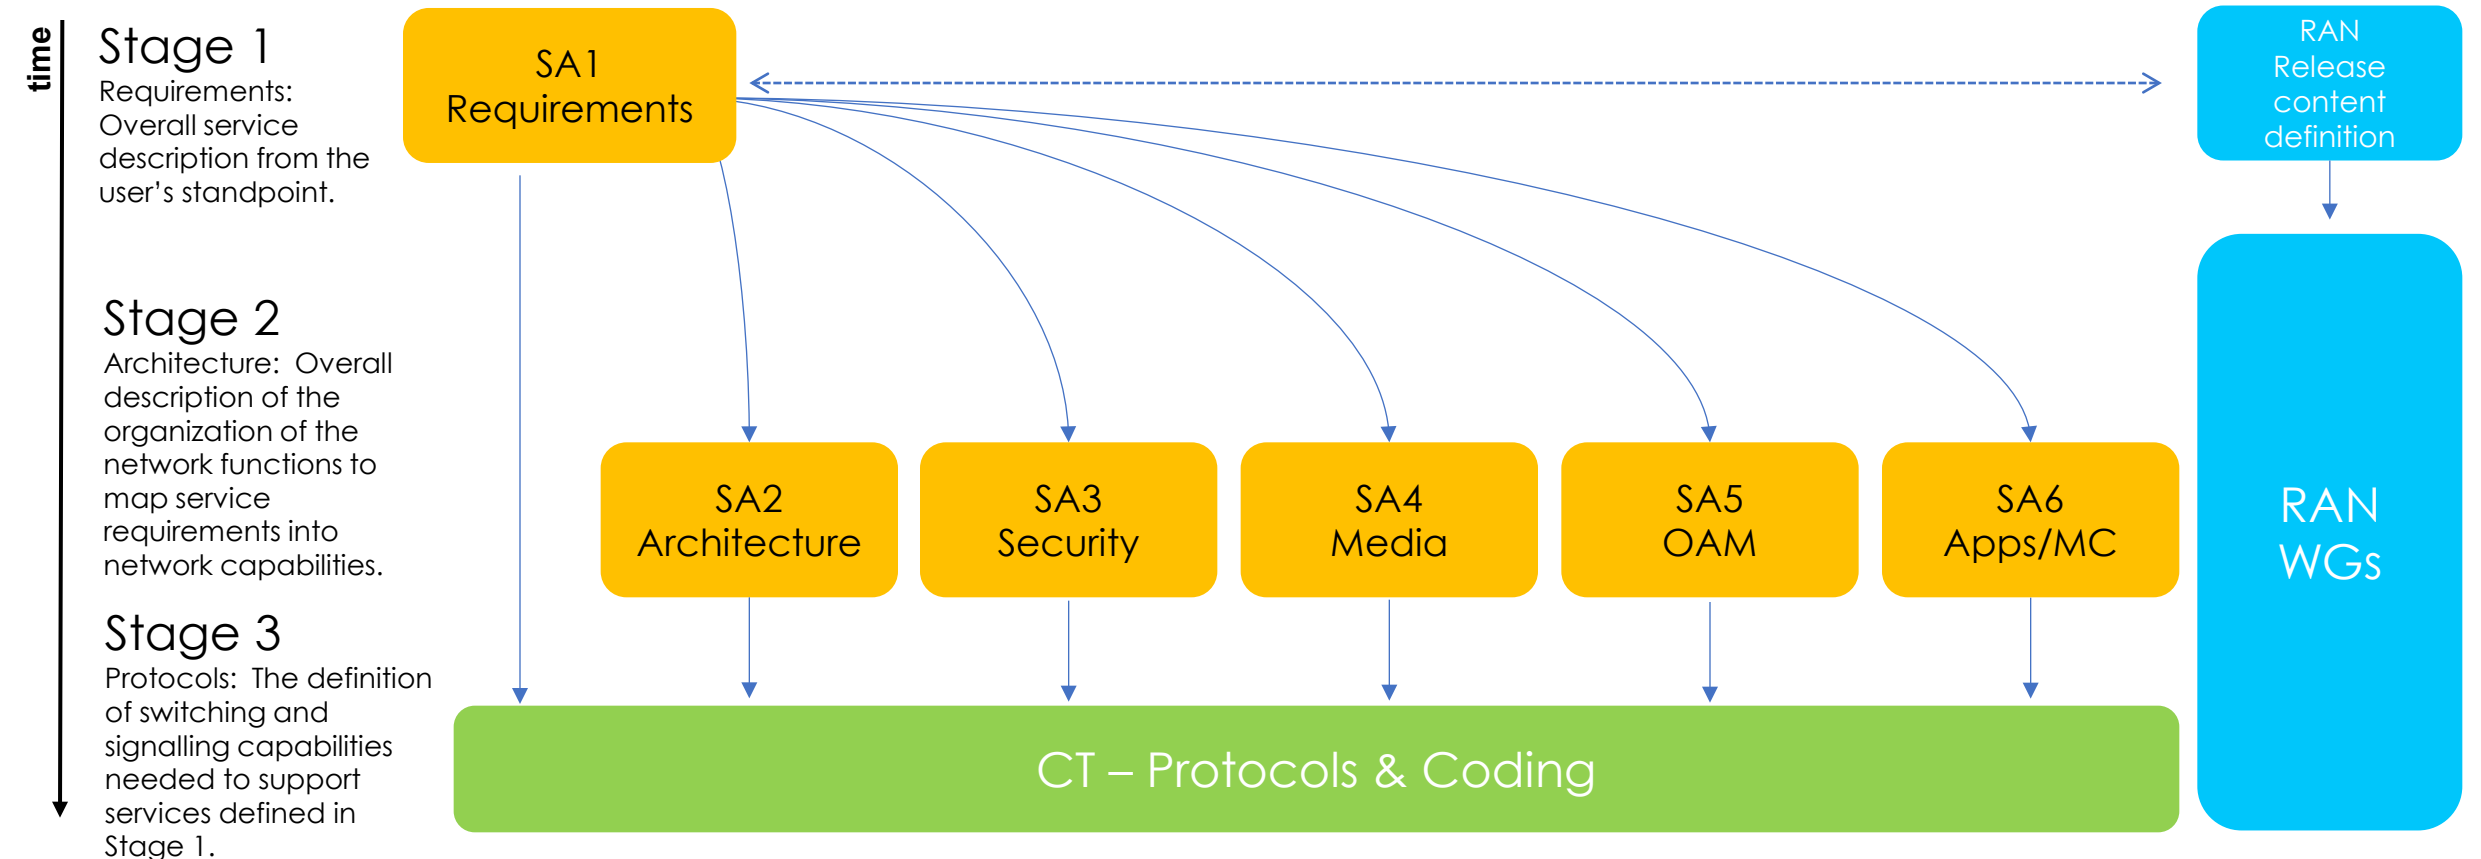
time

Stage 1
Requirements: Overall service description from the user's standpoint.

Stage 2
Architecture: Overall description of the organization of the network functions to map service requirements into network capabilities.

Stage 3
Protocols: The definition of switching and signalling capabilities needed to support services defined in Stage 1.

SA1
Requirements

RAN
Release
content
definition

SA2
Architecture

SA3
Security

SA4
Media

SA5
OAM

SA6
Apps/MC

RAN
WGs

CT – Protocols & Coding